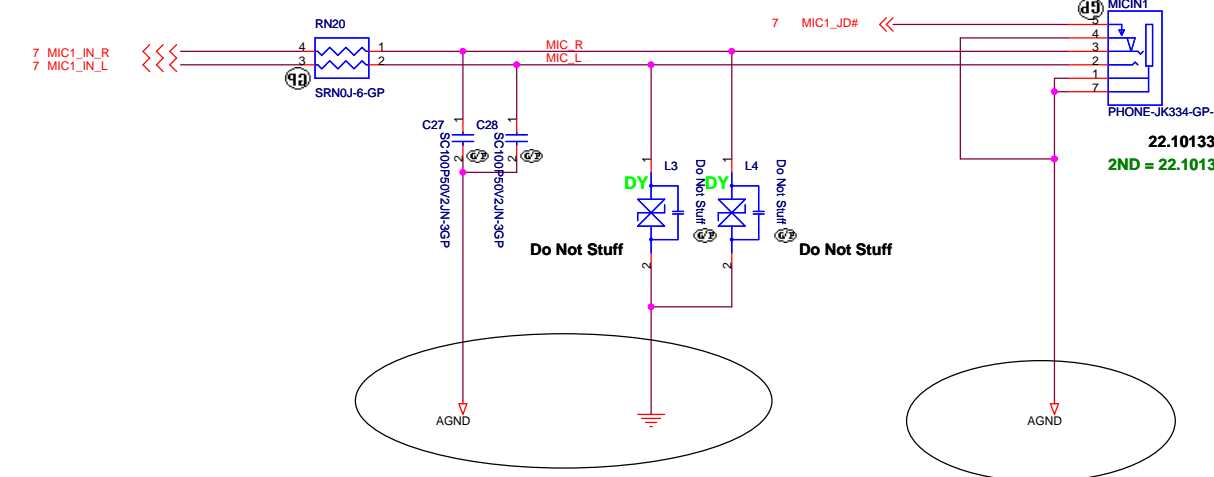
7 MIC1_IN_R
7 MIC1_IN_L
RN20
4
3
1
2
GP
SRN0J-6-GP
MIC_R
MIC_L
7 MIC1_JD#
GP
MICIN1
5
4
3
2
1
7
PHONE-JK334-GP-
22.10133
2ND = 22.1013
C27
C28
1
1
2
2
GP
GP
SC100P50V2JN-3GP
SC100P50V2JN-3GP
1
L3
DY
Do Not Stuff
2
GP
1
L4
DY
Do Not Stuff
2
GP
Do Not Stuff
Do Not Stuff
AGND
AGND